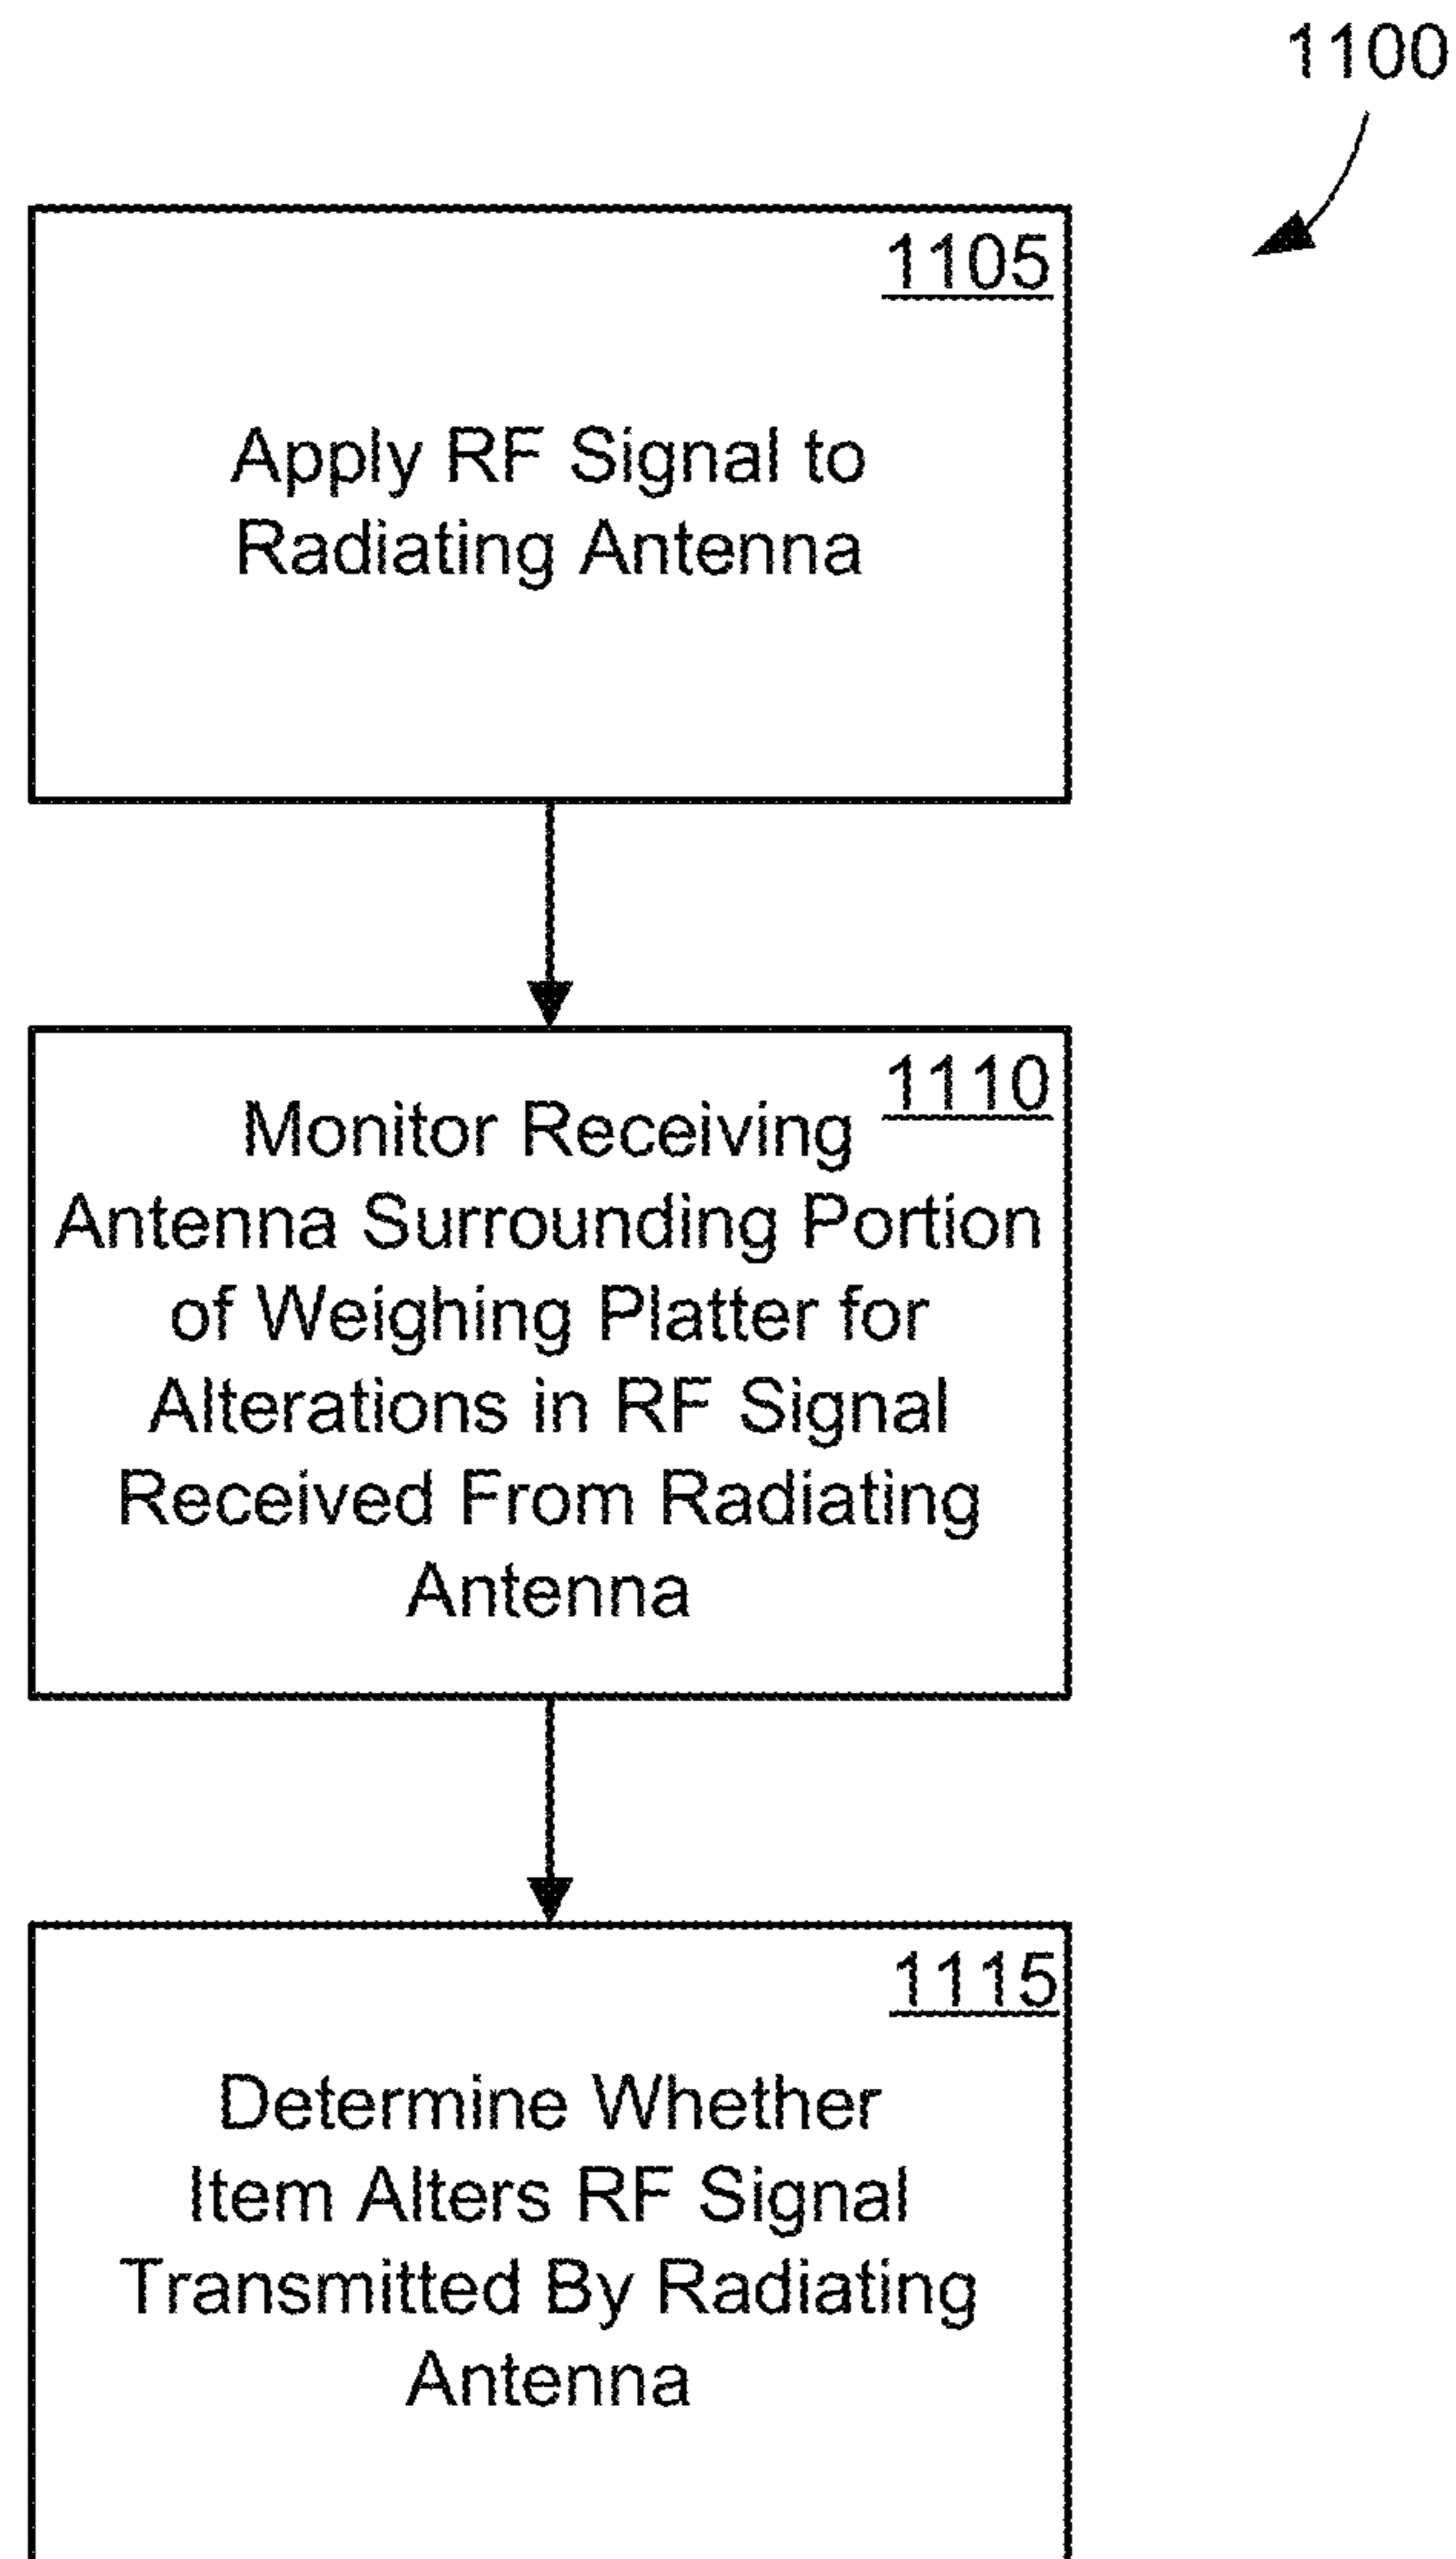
1100

1105

Apply RF Signal to Radiating Antenna

1110

Monitor Receiving Antenna Surrounding Portion of Weighing Platter for Alterations in RF Signal Received From Radiating Antenna

1115

Determine Whether Item Alters RF Signal Transmitted By Radiating Antenna